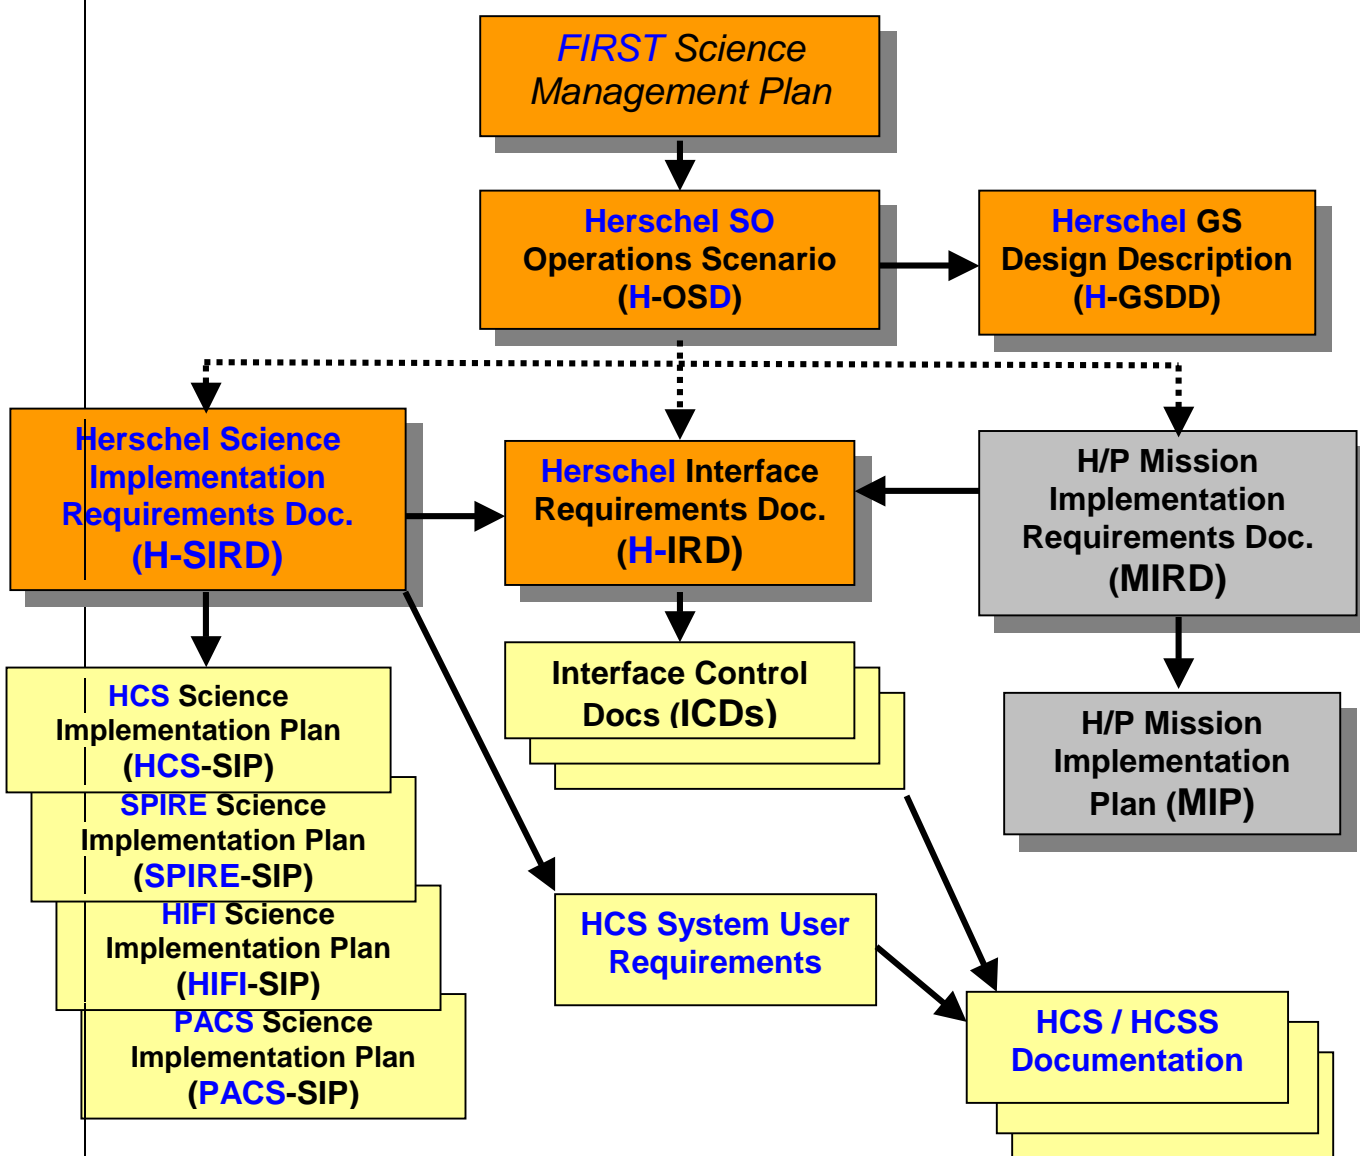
FIRST Science Management Plan

Herschel SO Operations Scenario (H-OSD)

Herschel GS Design Description (H-GSDD)

Herschel Science Implementation Requirements Doc. (H-SIRD)

Herschel Interface Requirements Doc. (H-IRD)

H/P Mission Implementation Requirements Doc. (MIRD)

Interface Control Docs (ICDs)

H/P Mission Implementation Plan (MIP)

HCS Science Implementation Plan (HCS-SIP)

SPIRE Science Implementation Plan (SPIRE-SIP)

HIFI Science Implementation Plan (HIFI-SIP)

PACS Science Implementation Plan (PACS-SIP)

HCS System User Requirements

HCS / HCSS Documentation